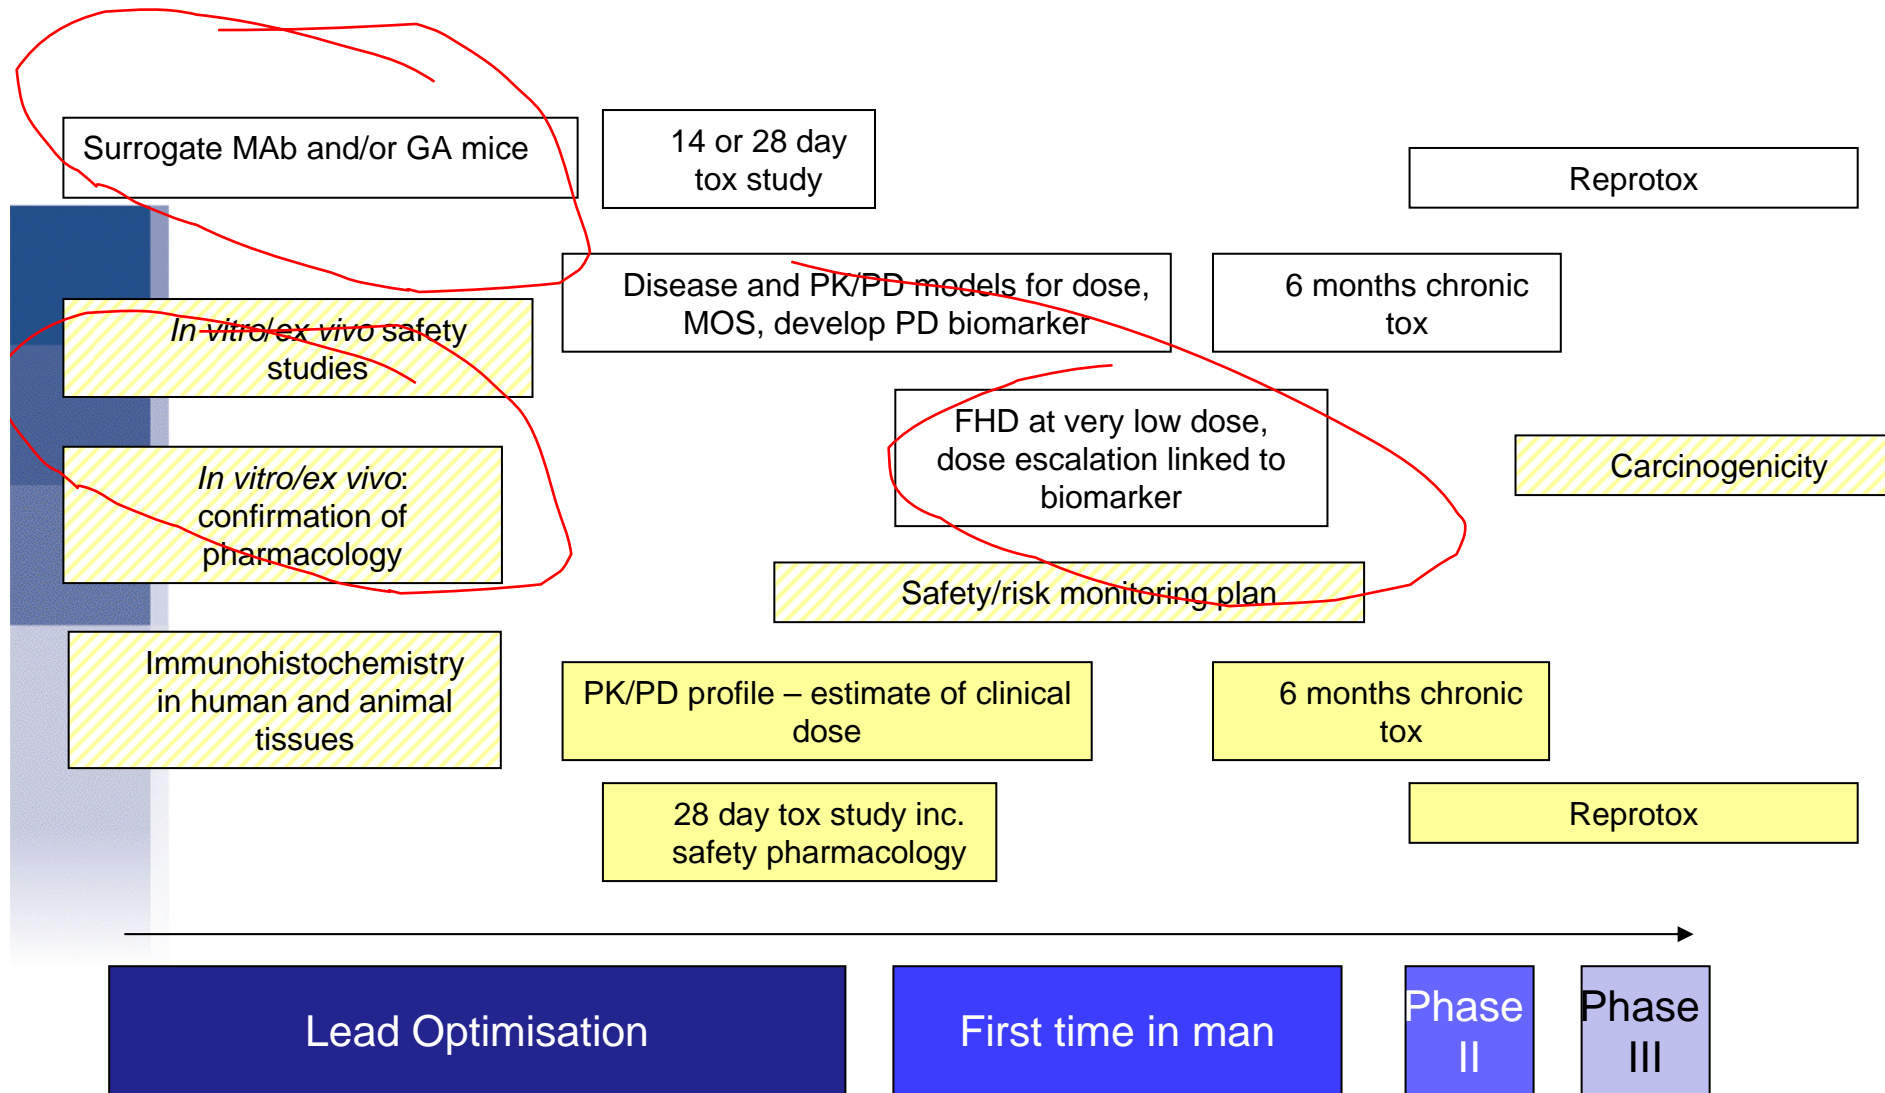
Surrogate MAb and/or GA mice

14 or 28 day tox study

Reprotox

In vitro/ex vivo safety studies

Disease and PK/PD models for dose, MOS, develop PD biomarker

6 months chronic tox

In vitro/ex vivo: confirmation of pharmacology

FHD at very low dose, dose escalation linked to biomarker

Carcinogenicity

Safety/risk monitoring plan

Immunohistochemistry in human and animal tissues

PK/PD profile – estimate of clinical dose

6 months chronic tox

28 day tox study inc. safety pharmacology

Reprotox

Lead Optimisation

First time in man

Phase II

Phase III